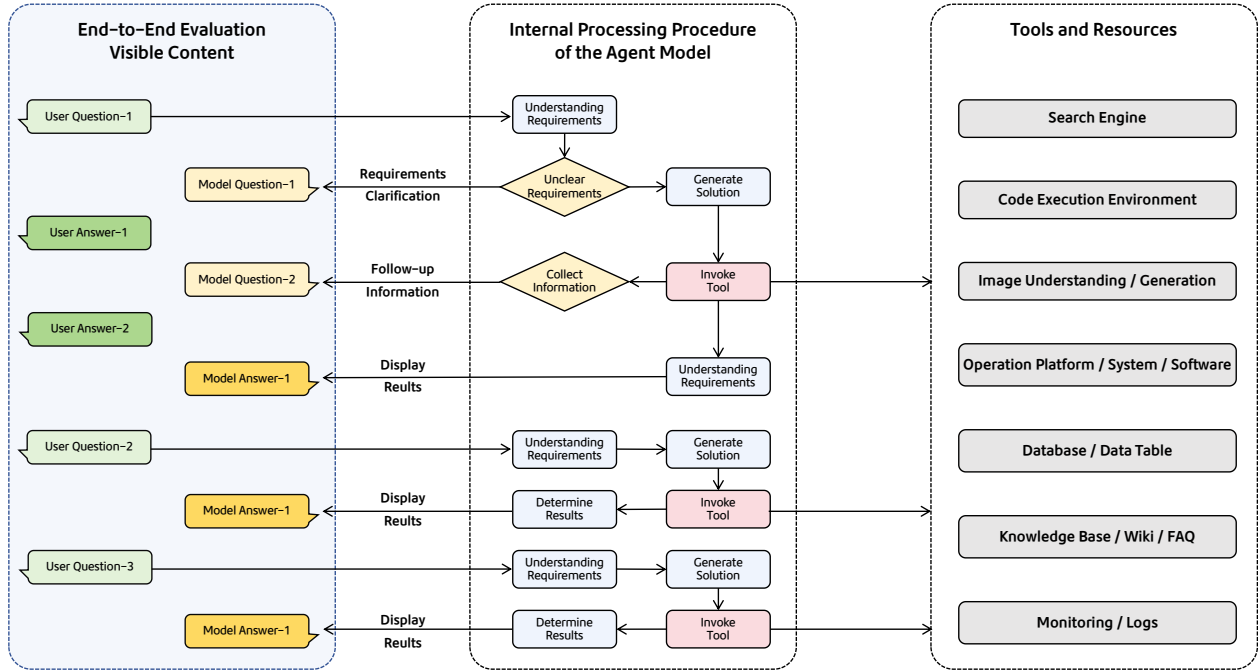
End-to-End Evaluation Visible Content

Internal Processing Procedure of the Agent Model

Tools and Resources

User Question-1

Understanding Requirements

Search Engine

Model Question-1

Requirements Clarification

Unclear Requirements

Generate Solution

Code Execution Environment

User Answer-1

Model Question-2

Follow-up Information

Collect Information

Invoke Tool

Image Understanding / Generation

User Answer-2

Model Answer-1

Display Reults

Understanding Requirements

Operation Platform / System / Software

User Question-2

Understanding Requirements

Generate Solution

Database / Data Table

Model Answer-1

Display Reults

Determine Results

Invoke Tool

Knowledge Base / Wiki / FAQ

User Question-3

Understanding Requirements

Generate Solution

Model Answer-1

Display Reults

Determine Results

Invoke Tool

Monitoring / Logs